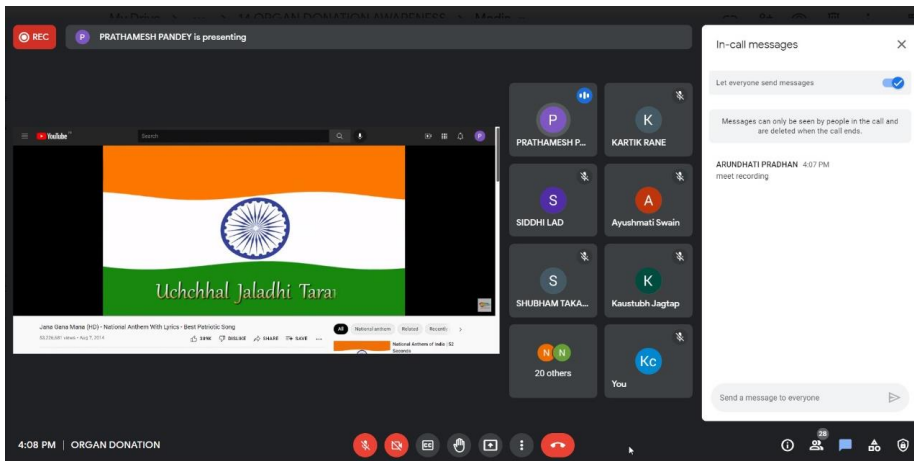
REC

P PRATHAMESH PANDEY is presenting

YouTube

Search

Uchchhal Jaladhi Tarang

Jana Gana Mana (HD) - National Anthem With Lyrics - Best Patriotic Song

All National anthem Related Recently

National Anthem of India | 52 Seconds

P
PRATHAMESH P...

K
KARTIK RANE

S
SIDDHI LAD

A
Ayushmati Swain

S
SHUBHAM TAKA...

K
Kaustubh Jagtap

N N
20 others

Kc
You

In-call messages

Let everyone send messages

Messages can only be seen by people in the call and are deleted when the call ends.

ARUNDHATI PRADHAN 4:07 PM
meet recording

Send a message to everyone

4:08 PM | ORGAN DONATION

28